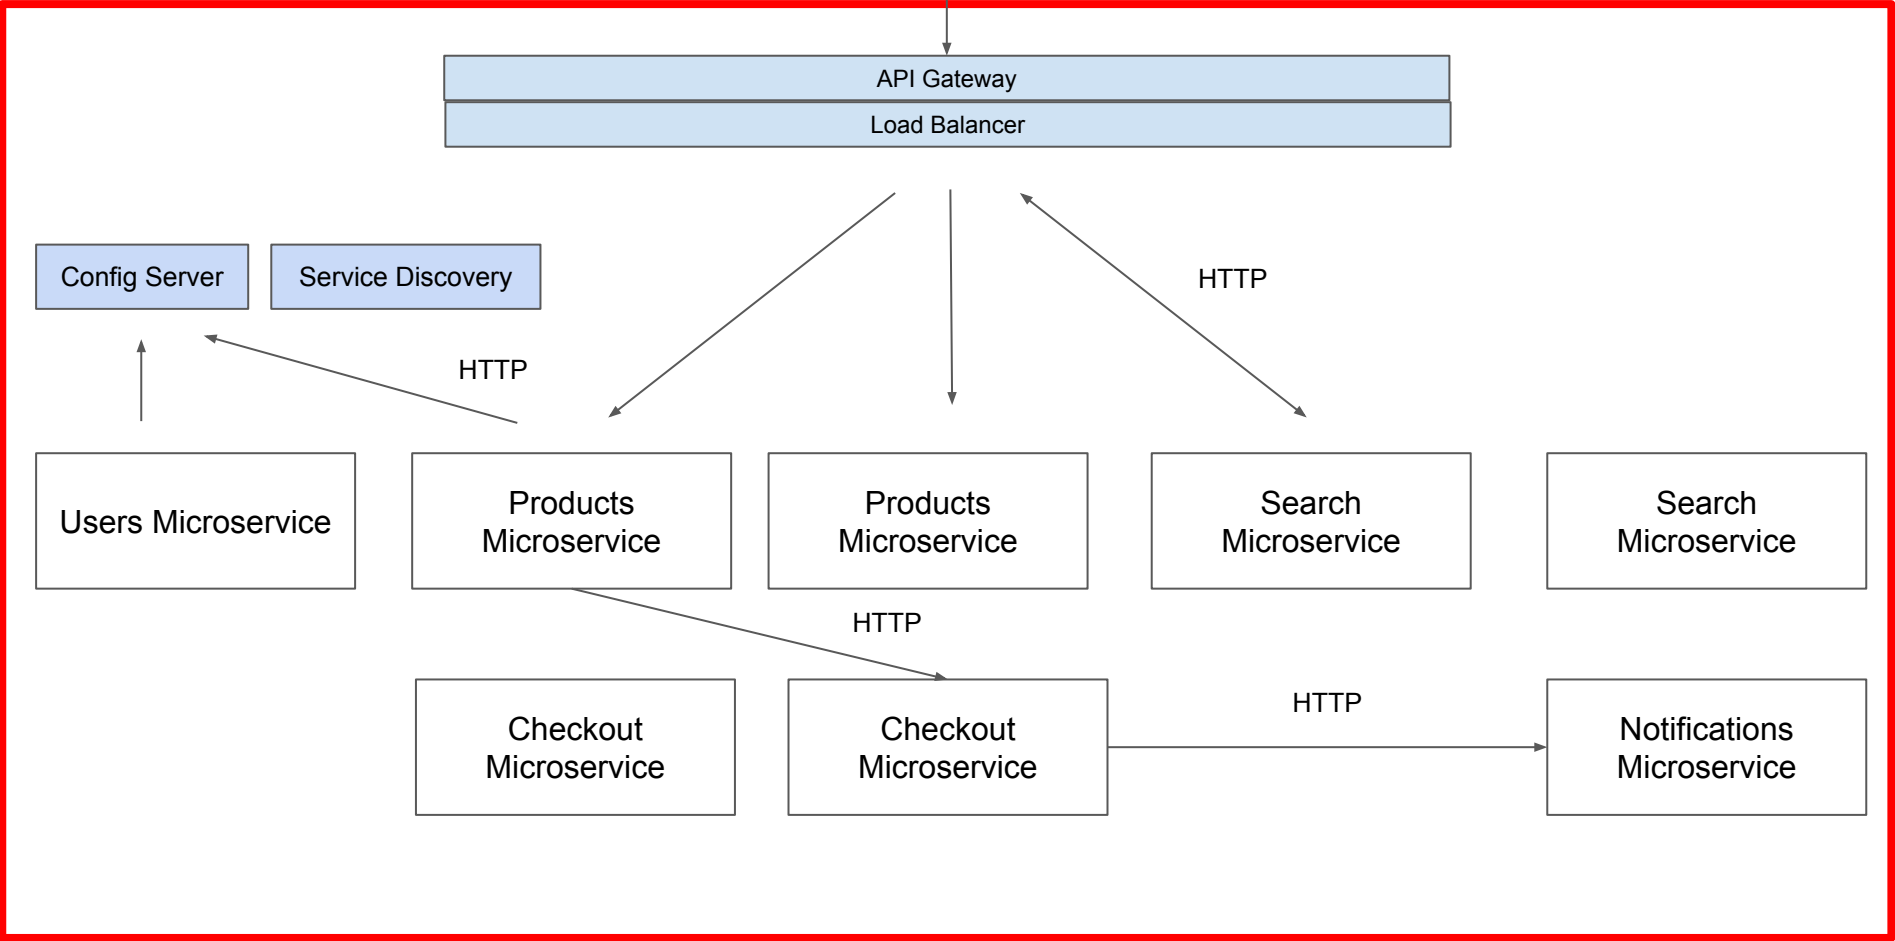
API Gateway

Load Balancer

Config Server

Service Discovery

HTTP

HTTP

Users Microservice

Products Microservice

Products Microservice

Search Microservice

Search Microservice

HTTP

Checkout Microservice

Checkout Microservice

HTTP

Notifications Microservice